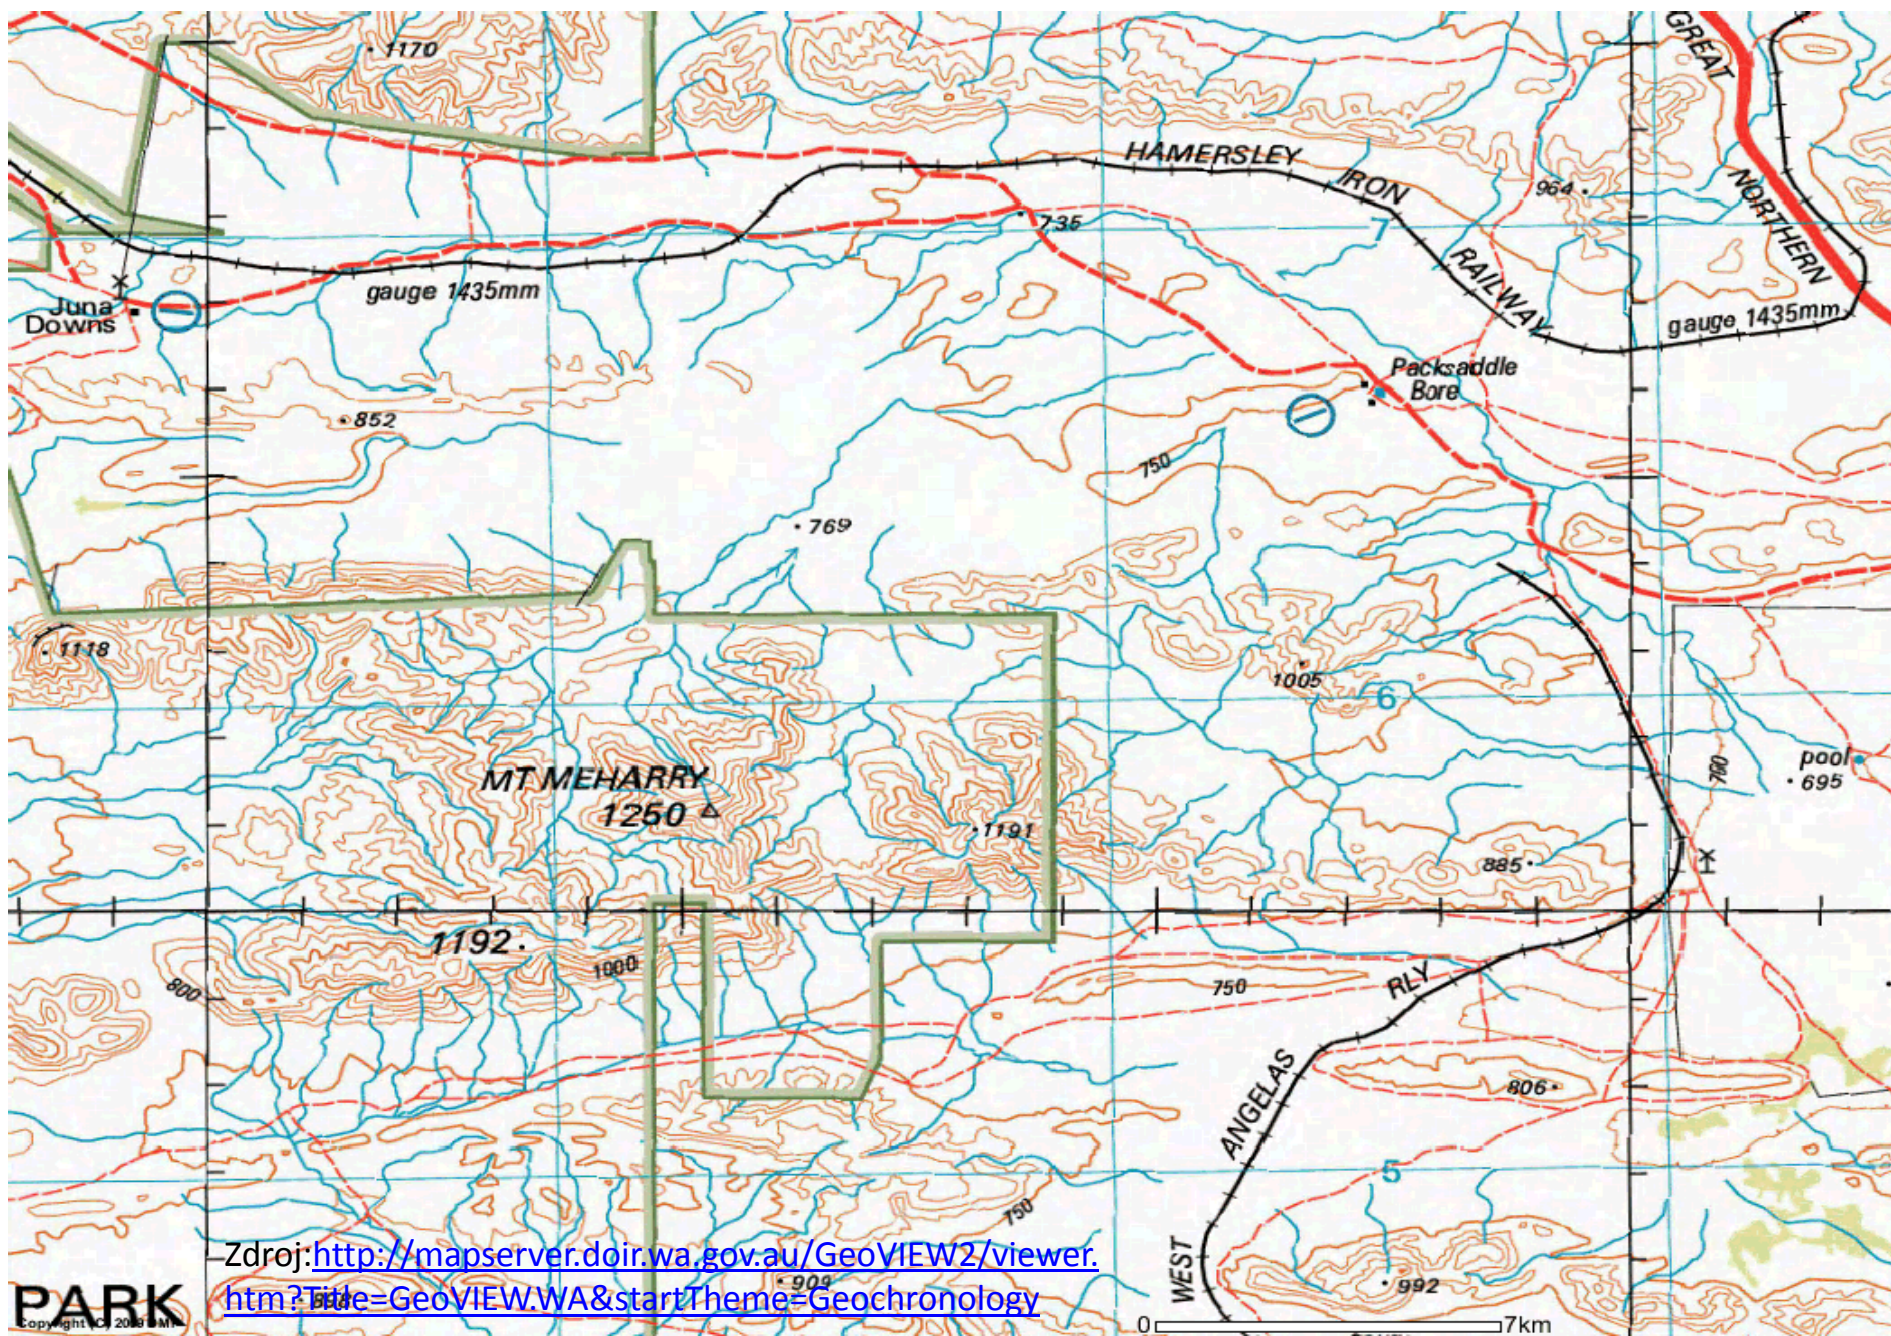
1170

GREAT

NORTHERN

HAMERSLEY IRON RAILWAY

964

735

gauge 1435mm

gauge 1435mm

Juna Downs

Packsaddle Bore

852

750

769

7

1118

1005

6

MT MEHARRY 1250

1191

760

pool

695

885

1192

1000

800

750

RLY

ANGELAS

WEST

806

5

750

909

992

PARK

Copyright (C) 20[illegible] DMP

Zdroj:http://mapserver.doir.wa.gov.au/GeoVIEW2/viewer.htm?Title=GeoVIEW.WA&startTheme=Geochronology

0

7km